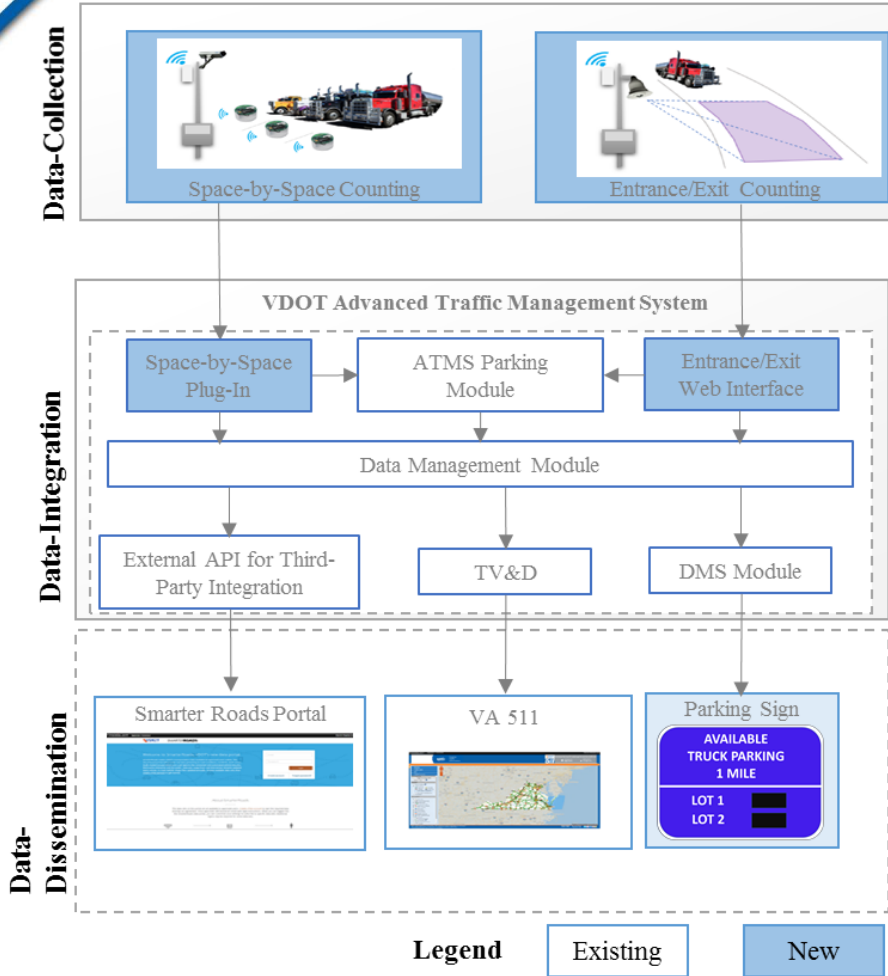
Data-Collection

Space-by-Space Counting

Entrance/Exit Counting

VDOT Advanced Traffic Management System

Data-Integration

Space-by-Space Plug-In

ATMS Parking Module

Entrance/Exit Web Interface

Data Management Module

External API for Third-Party Integration

TV&D

DMS Module

Data-Dissemination

Smarter Roads Portal

VA 511

Parking Sign

AVAILABLE TRUCK PARKING 1 MILE

LOT 1

LOT 2

Legend Existing New